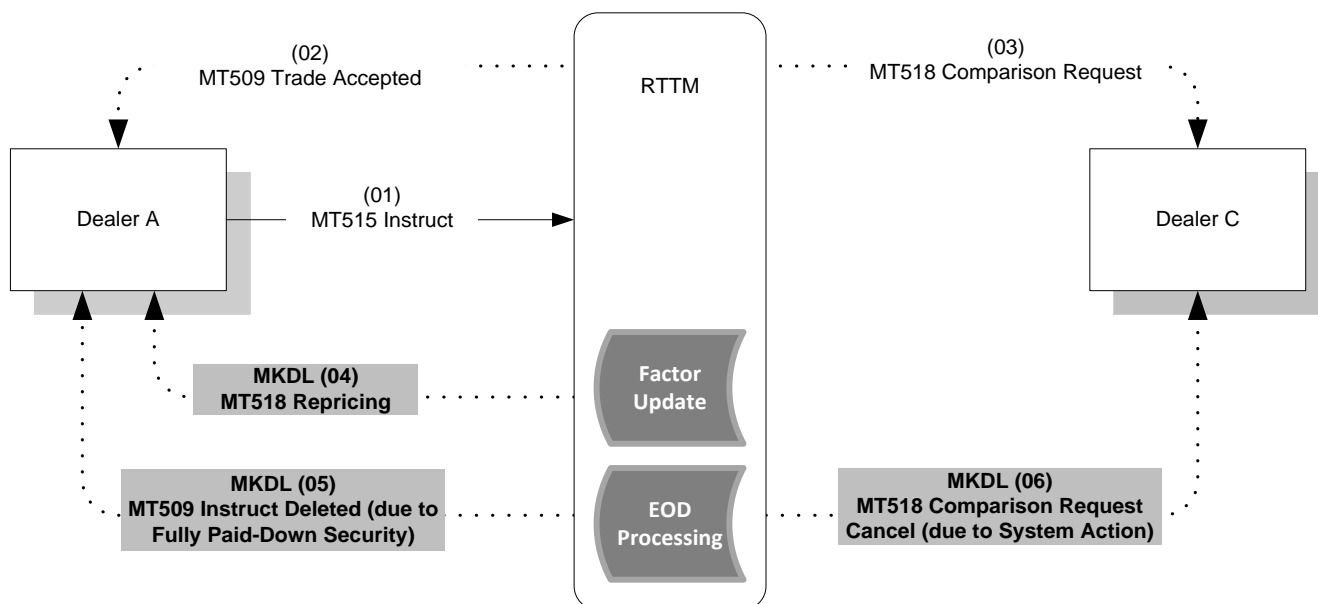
(02)
MT509 Trade Accepted

RTTM

(03)
MT518 Comparison Request

Dealer A

(01)
MT515 Instruct

Dealer C

MKDL (04)
MT518 Repricing

Factor Update

MKDL (05)
MT509 Instruct Deleted (due to Fully Paid-Down Security)

EOD Processing

MKDL (06)
MT518 Comparison Request Cancel (due to System Action)